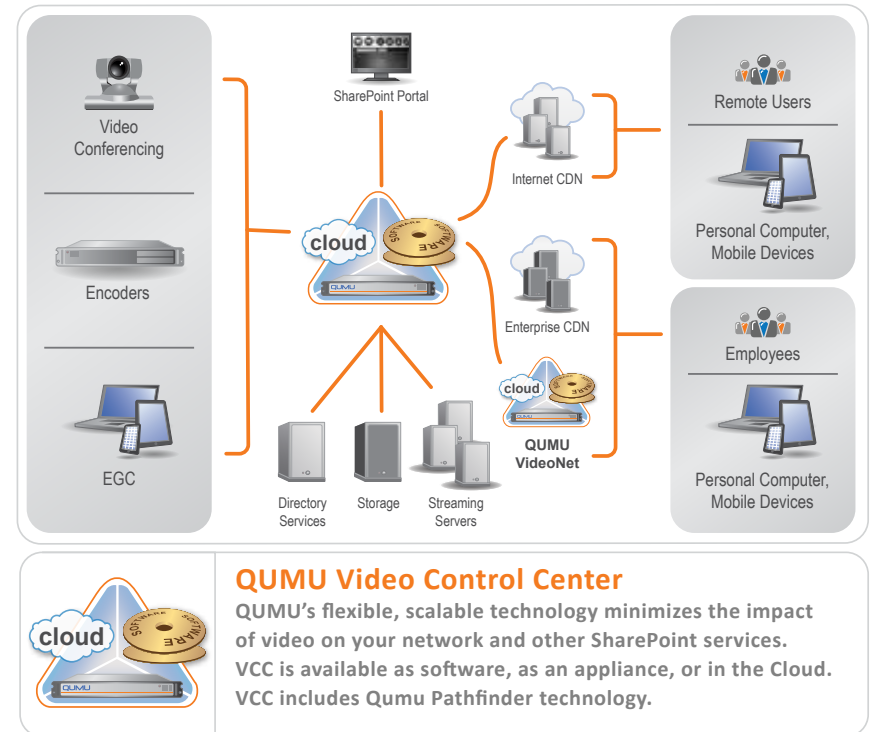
Video Conferencing

Encoders

EGC

SharePoint Portal

cloud

SOFTWARE

QUMU

Internet CDN

Enterprise CDN

cloud

QUMU VideoNet

Directory Services

Storage

Streaming Servers

Remote Users

Personal Computer, Mobile Devices

Employees

Personal Computer, Mobile Devices

cloud

SOFTWARE

QUMU

QUMU Video Control Center

QUMU's flexible, scalable technology minimizes the impact of video on your network and other SharePoint services. VCC is available as software, as an appliance, or in the Cloud. VCC includes Qumu Pathfinder technology.